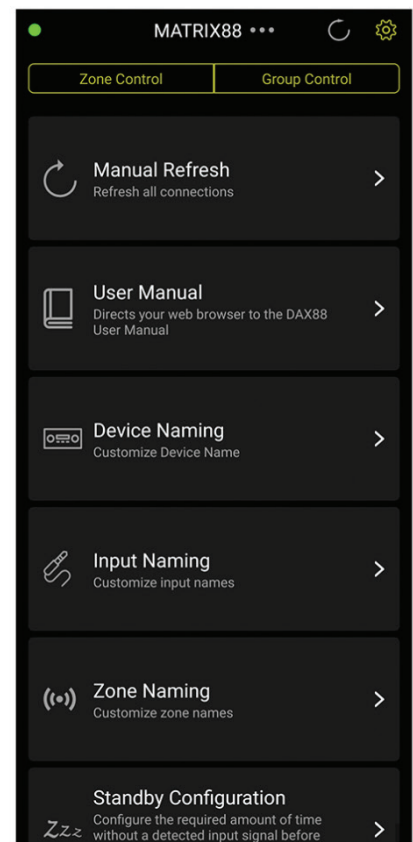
MATRIX88 •••

Zone Control
Group Control

Manual Refresh
Refresh all connections

User Manual
Directs your web browser to the DAX88 User Manual

Device Naming
Customize Device Name

Input Naming
Customize input names

Zone Naming
Customize zone names

Standby Configuration
Configure the required amount of time without a detected input signal before

Zzz